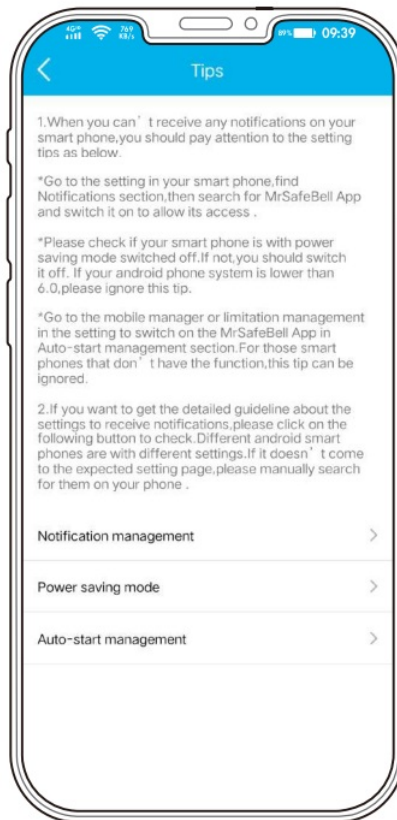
4G 769 KB/s 89% 09:39

<

Tips

1.When you can’t receive any notifications on your smart phone,you should pay attention to the setting tips as below.

*Go to the setting in your smart phone,find Notifications section,then search for MrSafeBell App and switch it on to allow its access .

*Please check if your smart phone is with power saving mode switched off.If not,you should switch it off. If your android phone system is lower than 6.0,please ignore this tip.

*Go to the mobile manager or limitation management in the setting to switch on the MrSafeBell App in Auto-start management section.For those smart phones that don’t have the function,this tip can be ignored.

2.If you want to get the detailed guideline about the settings to receive notifications,please click on the following button to check.Different android smart phones are with different settings.If it doesn’t come to the expected setting page,please manually search for them on your phone .

Notification management >

Power saving mode >

Auto-start management >